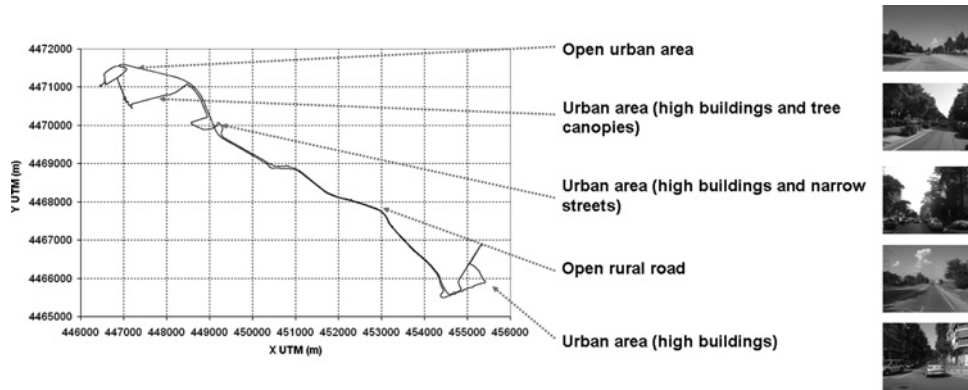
4472000
4471000
4470000
4469000
4468000
4467000
4466000
4465000

Y UTM (m)

446000 447000 448000 449000 450000 451000 452000 453000 454000 455000 456000

X UTM (m)

Open urban area

Urban area (high buildings and tree canopies)

Urban area (high buildings and narrow streets)

Open rural road

Urban area (high buildings)